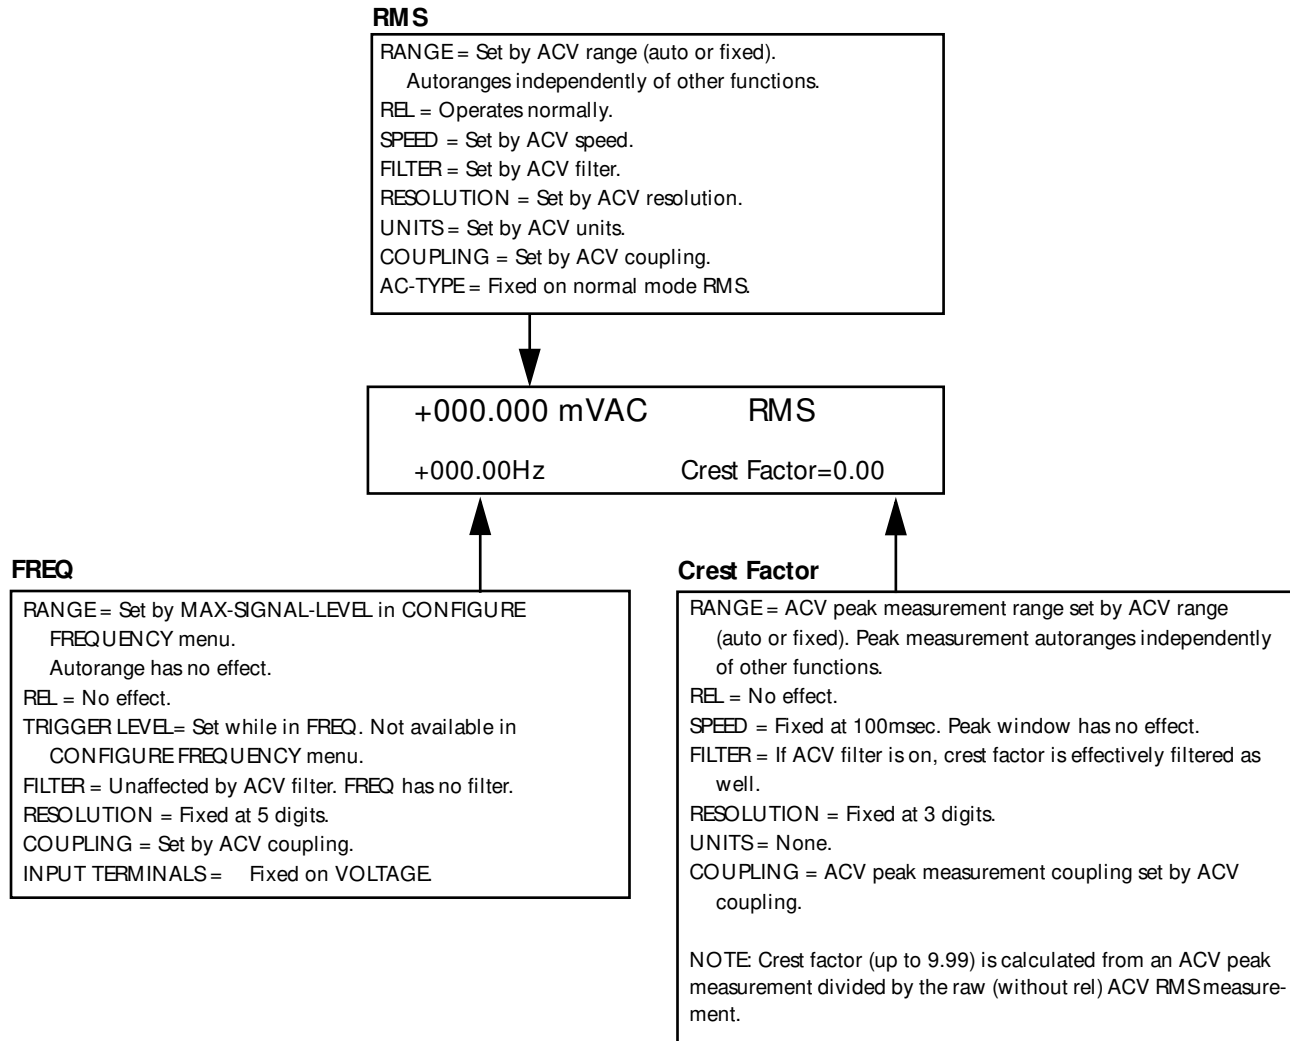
RMS

RANGE = Set by ACV range (auto or fixed).
Autoranges independently of other functions.
REL = Operates normally.
SPEED = Set by ACV speed.
FILTER = Set by ACV filter.
RESOLUTION = Set by ACV resolution.
UNITS = Set by ACV units.
COUPLING = Set by ACV coupling.
AC-TYPE = Fixed on normal mode RMS.

+000.000 mVAC RMS

+000.00Hz Crest Factor=0.00

FREQ

RANGE = Set by MAX-SIGNAL-LEVEL in CONFIGURE FREQUENCY menu.
Autorange has no effect.
REL = No effect.
TRIGGER LEVEL= Set while in FREQ. Not available in CONFIGURE FREQUENCY menu.
FILTER = Unaffected by ACV filter. FREQ has no filter.
RESOLUTION = Fixed at 5 digits.
COUPLING = Set by ACV coupling.
INPUT TERMINALS = Fixed on VOLTAGE.

Crest Factor

RANGE = ACV peak measurement range set by ACV range (auto or fixed). Peak measurement autoranges independently of other functions.
REL = No effect.
SPEED = Fixed at 100msec. Peak window has no effect.
FILTER = If ACV filter is on, crest factor is effectively filtered as well.
RESOLUTION = Fixed at 3 digits.
UNITS = None.
COUPLING = ACV peak measurement coupling set by ACV coupling.

NOTE: Crest factor (up to 9.99) is calculated from an ACV peak measurement divided by the raw (without rel) ACV RMS measurement.